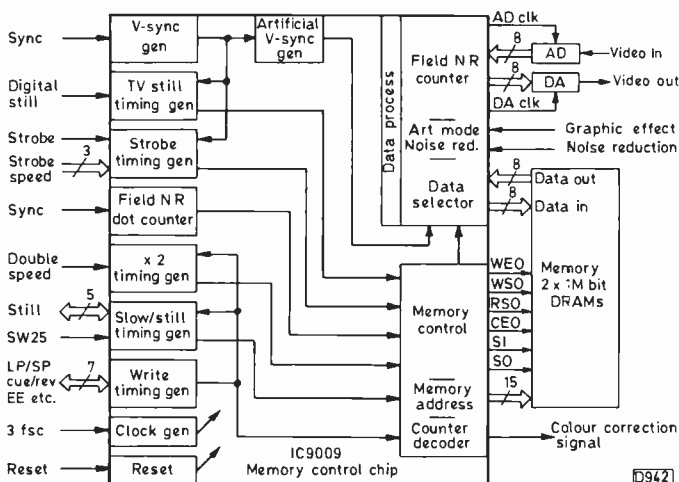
Sync
Digital still
Strobe
Strobe speed
3
Sync
Double speed
Still
5
SW25
LP/SP cue/rev EE etc.
7
3 fsc
Reset

V-sync gen
Artificial V-sync gen
TV still timing gen
Strobe timing gen
Field NR dot counter
x 2 timing gen
Slow/still timing gen
Write timing gen
Clock gen
Reset

Data process
Field NR counter
Art mode
Noise red.
Data selector
Memory control
Memory address
Counter decoder

IC9009
Memory control chip

AD clk
8
AD
Video in
8
DA
Video out
DA clk
Graphic effect
Noise reduction
8
Data out
8
Data in
WEO
WSO
RSO
CEO
SI
SO
15
Memory 2 x 1M bit DRAMs
Colour correction signal
D942